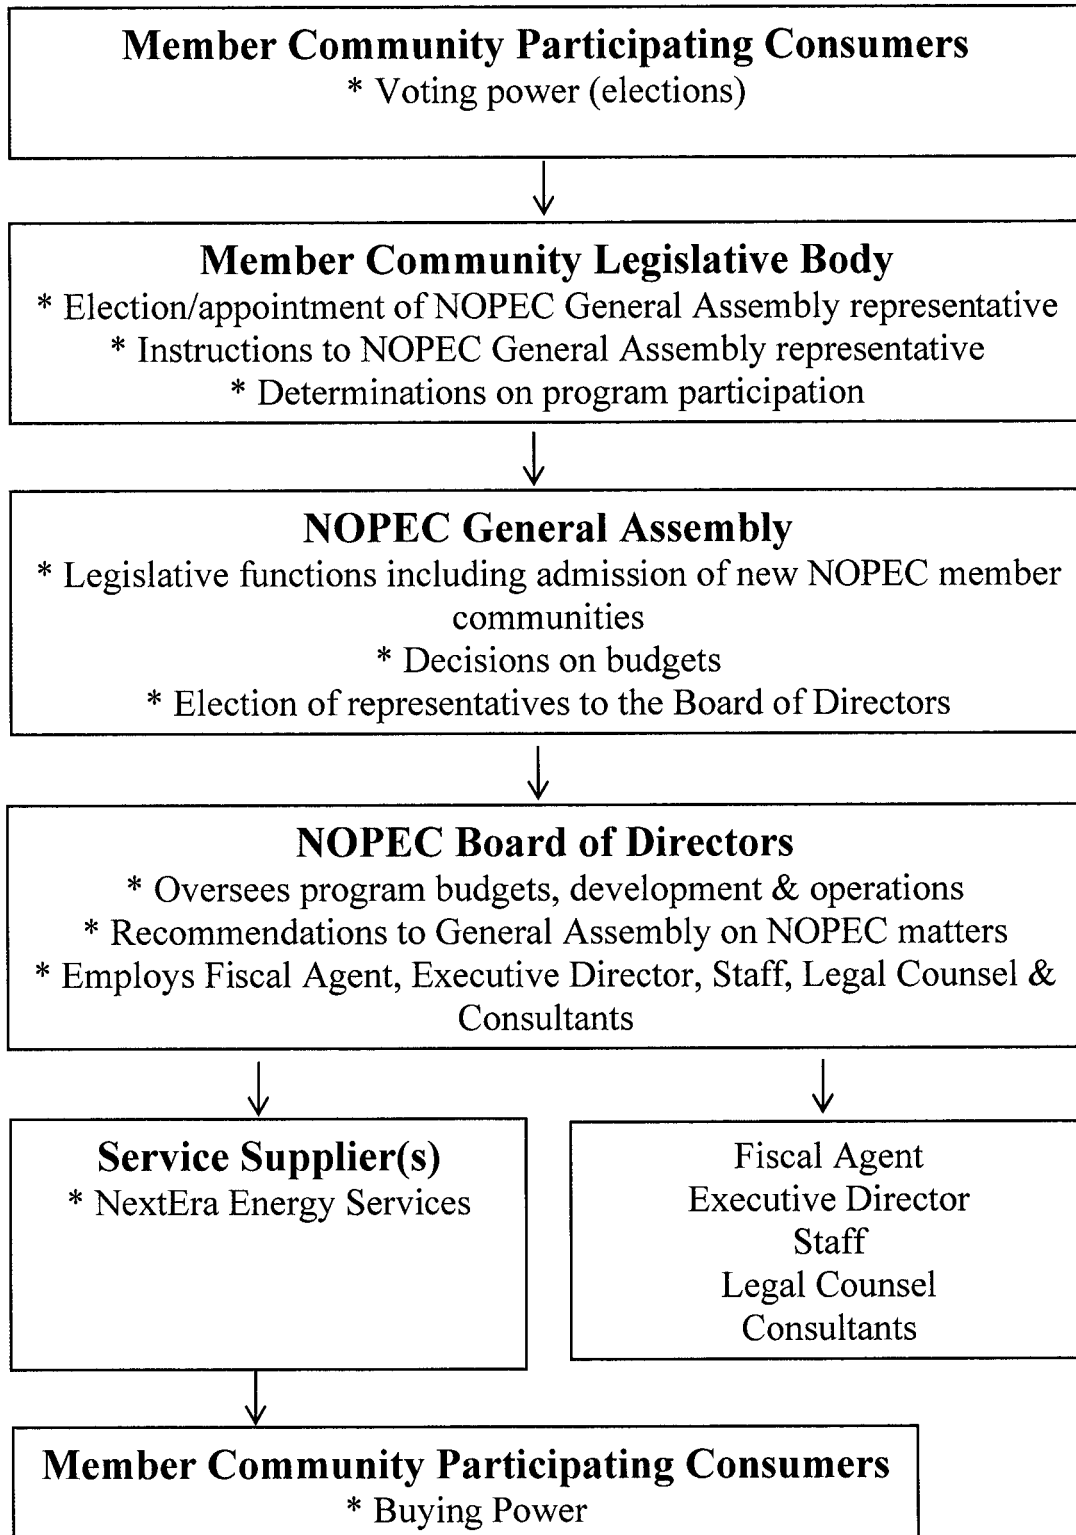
**Member Community Participating Consumers**
* Voting power (elections)

**Member Community Legislative Body**
* Election/appointment of NOPEC General Assembly representative
* Instructions to NOPEC General Assembly representative
* Determinations on program participation

**NOPEC General Assembly**
* Legislative functions including admission of new NOPEC member communities
* Decisions on budgets
* Election of representatives to the Board of Directors

**NOPEC Board of Directors**
* Oversees program budgets, development & operations
* Recommendations to General Assembly on NOPEC matters
* Employs Fiscal Agent, Executive Director, Staff, Legal Counsel & Consultants

**Service Supplier(s)**
* NextEra Energy Services

Fiscal Agent
Executive Director
Staff
Legal Counsel
Consultants

**Member Community Participating Consumers**
* Buying Power